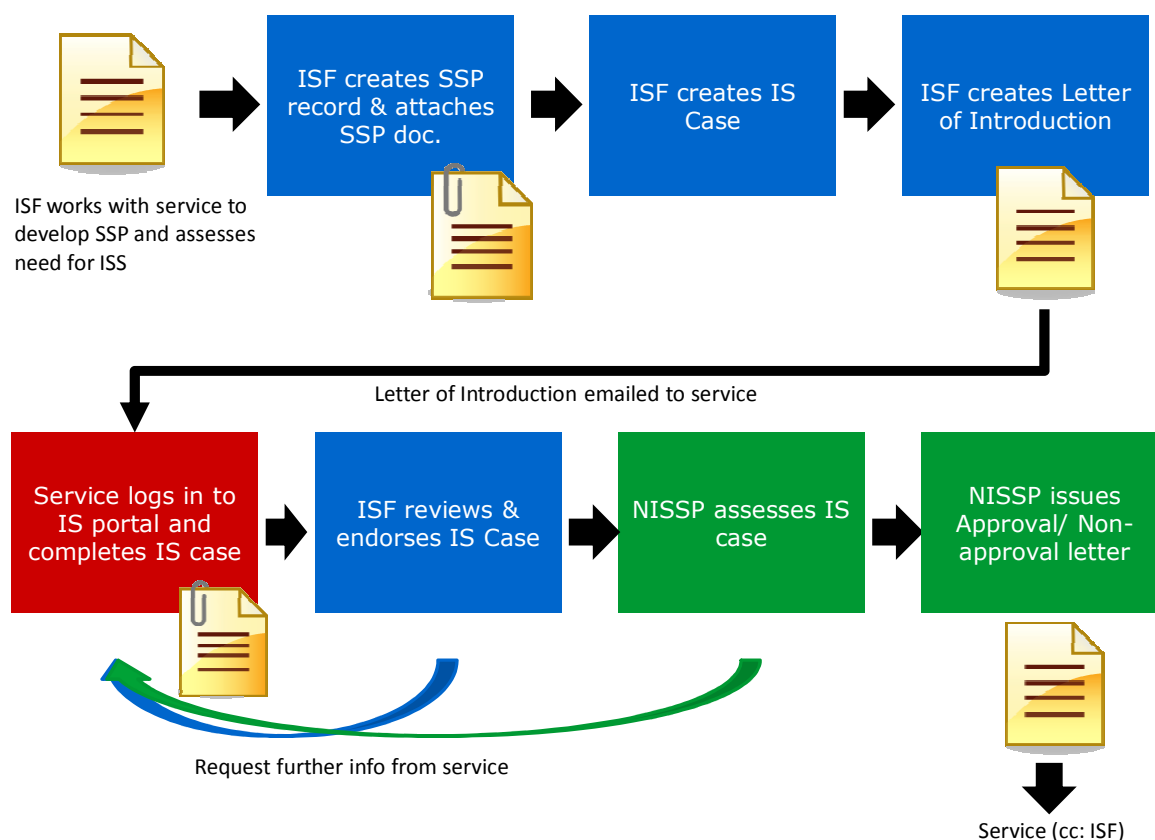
ISF works with service to develop SSP and assesses need for ISS

ISF creates SSP record & attaches SSP doc.

ISF creates IS Case

ISF creates Letter of Introduction

Letter of Introduction emailed to service

Service logs in to IS portal and completes IS case

ISF reviews & endorses IS Case

NISSP assesses IS case

NISSP issues Approval/ Non-approval letter

Request further info from service

Service (cc: ISF)